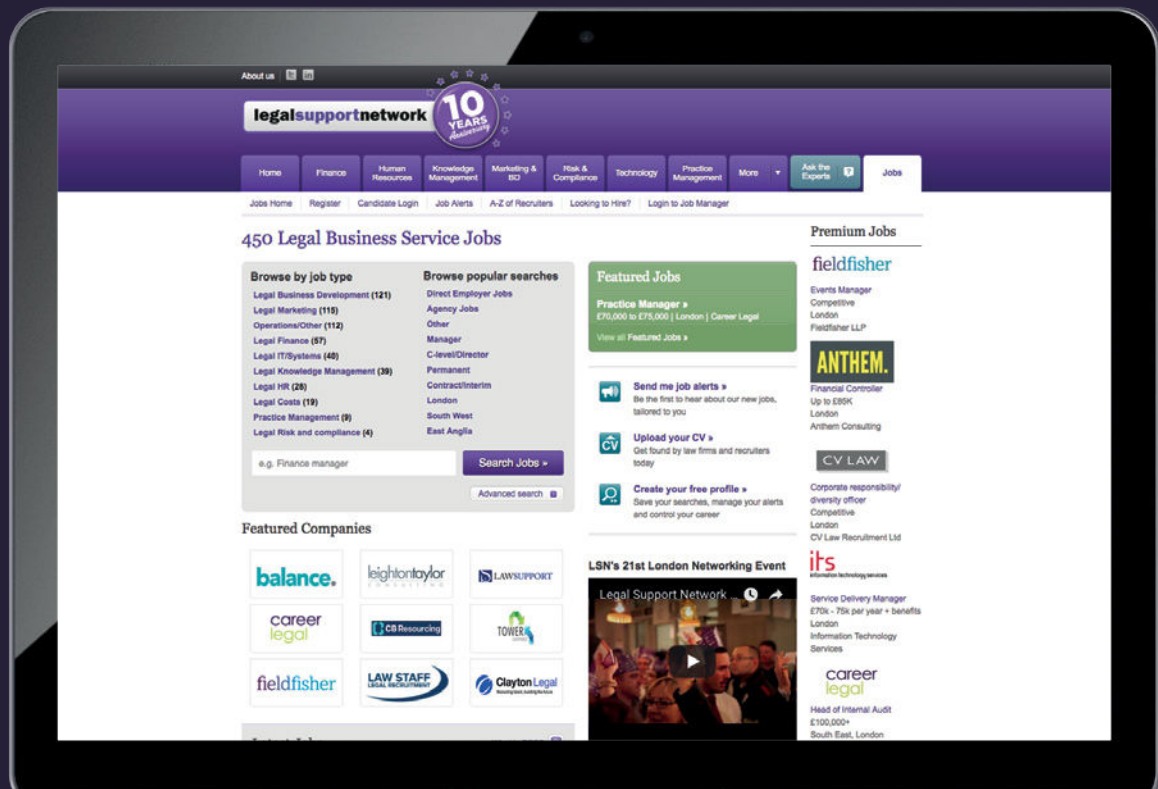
About us

legalsupportnetwork 10 YEARS Anniversary

Home | Finance | Human Resources | Knowledge Management | Marketing & BD | Risk & Compliance | Technology | Practice Management | More | Ask the Experts | Jobs

Jobs Home | Register | Candidate Login | Job Alerts | A-Z of Recruiters | Looking to Hire? | Login to Job Manager

450 Legal Business Service Jobs

Browse by job type
Legal Business Development (121)
Legal Marketing (115)
Operations/Other (112)
Legal Finance (57)
Legal IT/Systems (40)
Legal Knowledge Management (39)
Legal HR (28)
Legal Costs (19)
Practice Management (9)
Legal Risk and compliance (4)

Browse popular searches
Direct Employer Jobs
Agency Jobs
Other
Manager
C-level/Director
Permanent
Contract/Interim
London
South West
East Anglia

e.g. Finance manager
Search Jobs »
Advanced search

Featured Jobs
Practice Manager »
£70,000 to £75,000 | London | Career Legal
View all Featured Jobs »

Send me job alerts »
Be the first to hear about our new jobs, tailored to you

Upload your CV »
Get found by law firms and recruiters today

Create your free profile »
Save your searches, manage your alerts and control your career

Featured Companies

balance. | leightontaylor | LAWSUPPORT
career legal | CB Resourcing | TOWER
fieldfisher | LAW STAFF LEGAL RECRUITMENT | Clayton Legal

LSN's 21st London Networking Event
Legal Support Network

Premium Jobs

fieldfisher
Events Manager
Competitive
London
Fieldfisher LLP

ANTHEM.
Financial Controller
Up to £85K
London
Anthem Consulting

CV LAW
Corporate responsibility/ diversity officer
Competitive
London
CV Law Recruitment Ltd

its information technology services
Service Delivery Manager
£70k - 75k per year + benefits
London
Information Technology Services

career legal
Head of Internal Audit
£100,000+
South East, London